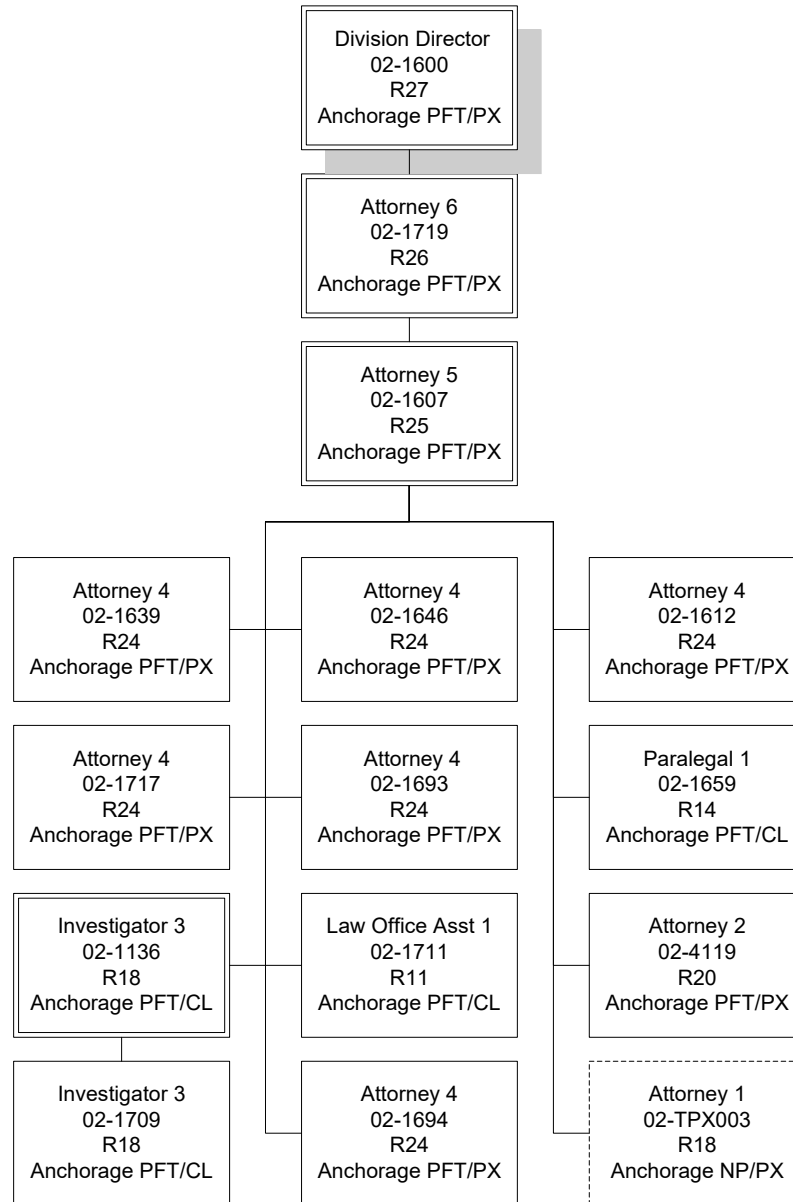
Division Director
02-1600
R27
Anchorage PFT/PX

Attorney 6
02-1719
R26
Anchorage PFT/PX

Attorney 5
02-1607
R25
Anchorage PFT/PX

Attorney 4
02-1639
R24
Anchorage PFT/PX

Attorney 4
02-1717
R24
Anchorage PFT/PX

Investigator 3
02-1136
R18
Anchorage PFT/CL

Investigator 3
02-1709
R18
Anchorage PFT/CL

Attorney 4
02-1646
R24
Anchorage PFT/PX

Attorney 4
02-1693
R24
Anchorage PFT/PX

Law Office Asst 1
02-1711
R11
Anchorage PFT/CL

Attorney 4
02-1694
R24
Anchorage PFT/PX

Attorney 4
02-1612
R24
Anchorage PFT/PX

Paralegal 1
02-1659
R14
Anchorage PFT/CL

Attorney 2
02-4119
R20
Anchorage PFT/PX

Attorney 1
02-TPX003
R18
Anchorage NP/PX